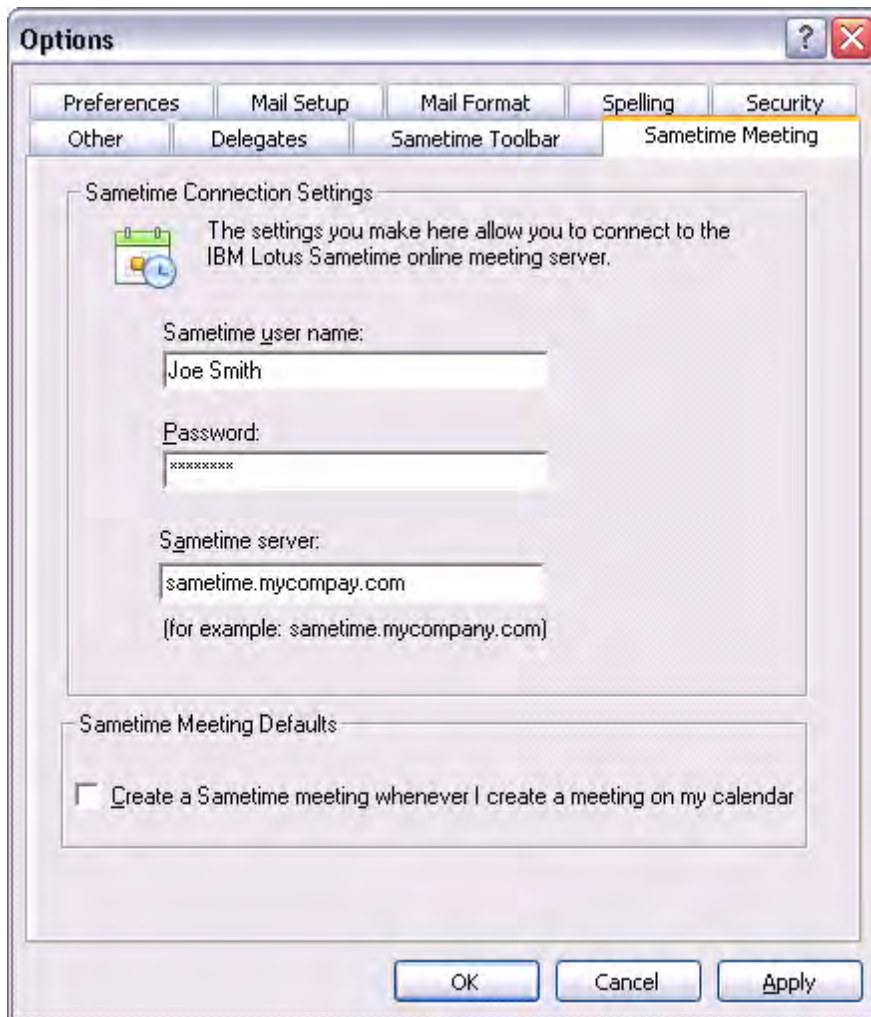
Options

Preferences
Mail Setup
Mail Format
Spelling
Security
Other
Delegates
Sametime Toolbar
Sametime Meeting

Sametime Connection Settings

The settings you make here allow you to connect to the IBM Lotus Sametime online meeting server.

Sametime user name:
Joe Smith

Password:
********

Sametime server:
sametime.mycompay.com
(for example: sametime.mycompany.com)

Sametime Meeting Defaults

Create a Sametime meeting whenever I create a meeting on my calendar

OK
Cancel
Apply